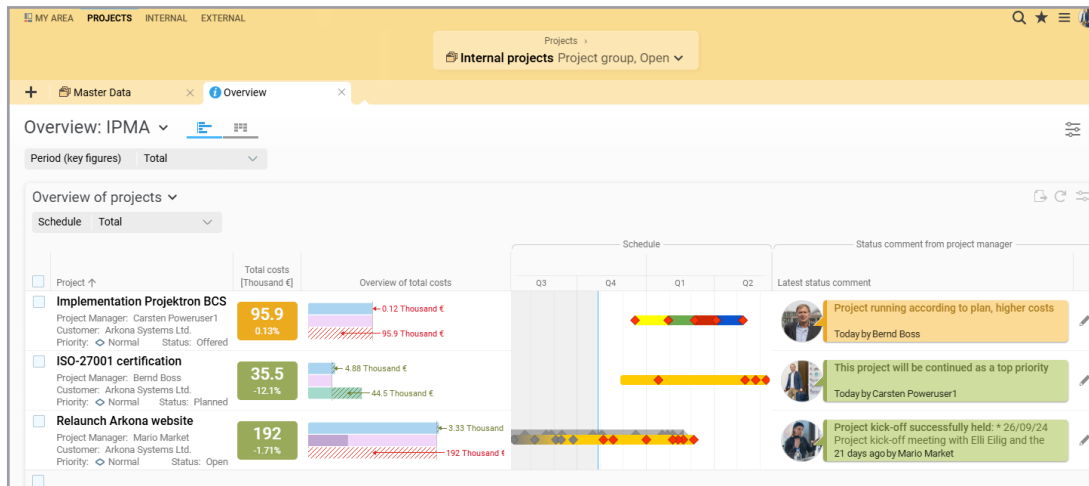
MY AREA PROJECTS INTERNAL EXTERNAL

Projects ›
Internal projects Project group, Open

+ Master Data × Overview ×

Overview: IPMA

Period (key figures) Total

Overview of projects

Schedule Total

| Project ↑ | Total costs [Thousand €] | Overview of total costs | Schedule Q3 Q4 Q1 Q2 | Status comment from project manager Latest status comment |
|---|---|---|---|---|
| Implementation Projektron BCS Project Manager: Carsten Poweruser1 Customer: Arkona Systems Ltd. Priority: Normal Status: Offered | 95.9 0.13% | 0.12 Thousand € 95.9 Thousand € | | Project running according to plan, higher costs Today by Bernd Boss |
| ISO-27001 certification Project Manager: Bernd Boss Customer: Arkona Systems Ltd. Priority: Normal Status: Planned | 35.5 -12.1% | 4.88 Thousand € 44.5 Thousand € | | This project will be continued as a top priority Today by Carsten Poweruser1 |
| Relaunch Arkona website Project Manager: Mario Market Customer: Arkona Systems Ltd. Priority: Normal Status: Open | 192 -1.71% | 3.33 Thousand 192 Thousand € | | Project kick-off successfully held: * 26/09/24 Project kick-off meeting with Elli Eilig and the 21 days ago by Mario Market |